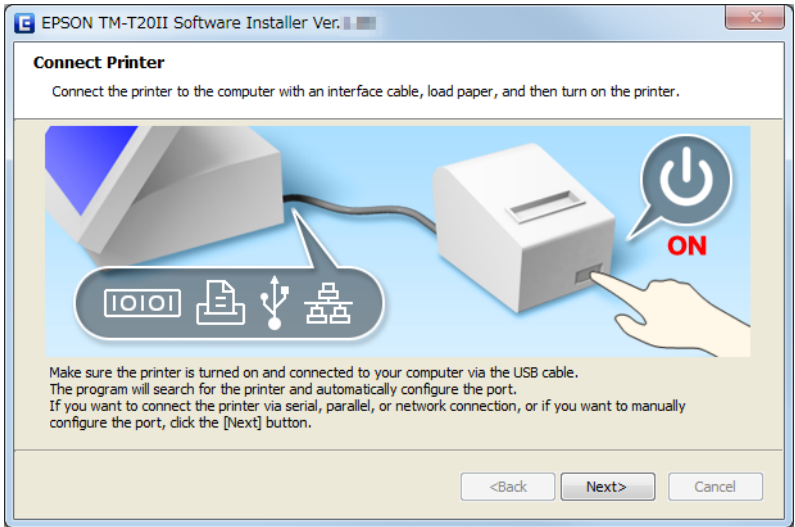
EPSON TM-T20II Software Installer Ver. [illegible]

Connect Printer

Connect the printer to the computer with an interface cable, load paper, and then turn on the printer.

IOIOI

ON

Make sure the printer is turned on and connected to your computer via the USB cable.
The program will search for the printer and automatically configure the port.
If you want to connect the printer via serial, parallel, or network connection, or if you want to manually configure the port, click the [Next] button.

<Back
Next>
Cancel